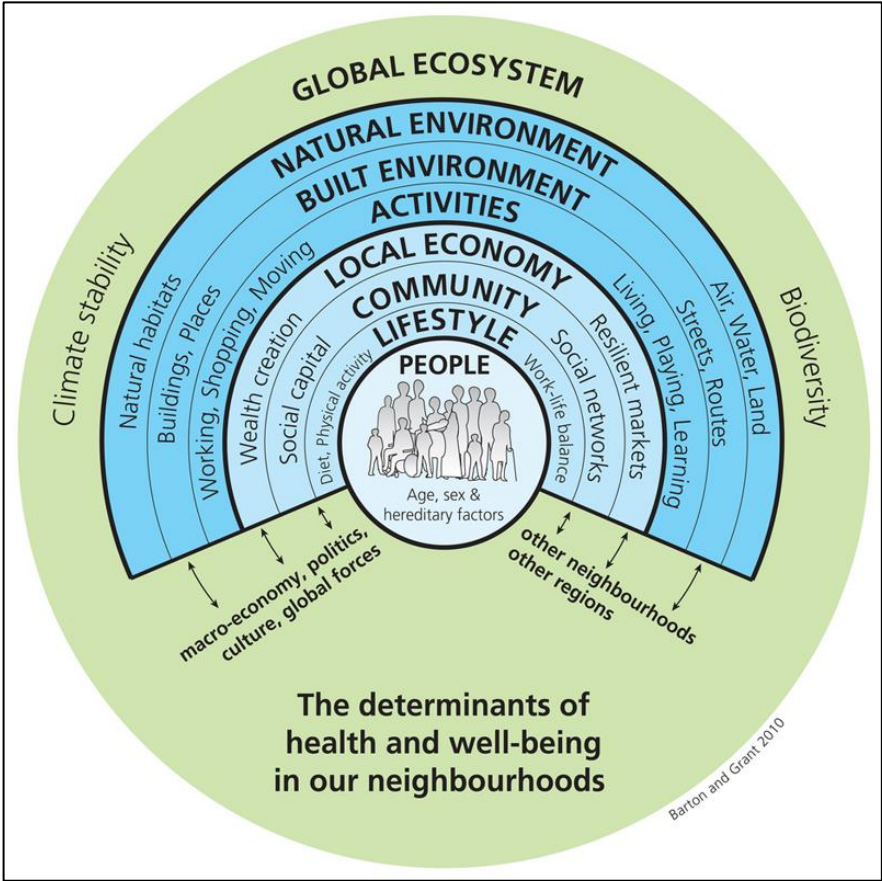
GLOBAL ECOSYSTEM

Climate stability

Biodiversity

NATURAL ENVIRONMENT

BUILT ENVIRONMENT

ACTIVITIES

LOCAL ECONOMY

COMMUNITY

LIFESTYLE

PEOPLE

Natural habitats

Buildings, Places

Working, Shopping, Moving

Wealth creation

Social capital

Diet, Physical activity

Work-life balance

Social networks

Resilient markets

Living, playing, Learning

Streets, Routes

Air, Water, Land

Age, sex & hereditary factors

macro-economy, politics, culture, global forces

other neighbourhoods other regions

The determinants of health and well-being in our neighbourhoods

Barton and Grant 2010